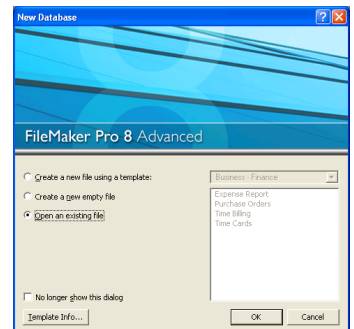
New Database

FileMaker Pro 8 Advanced

Create a new file using a template:

Create a new empty file

Open an existing file

Business - Finance

Expense Report
Purchase Orders
Time Billing
Time Cards

No longer show this dialog

Template Info...

OK

Cancel